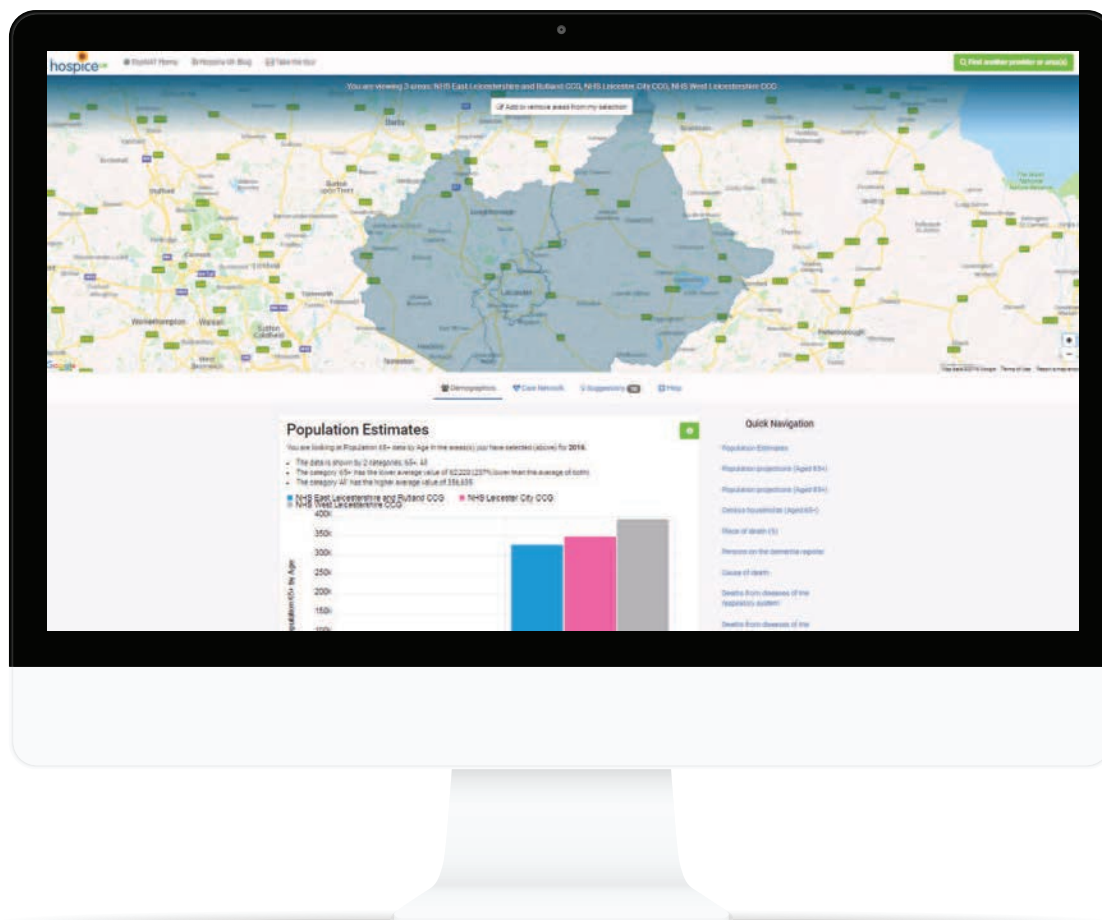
hospiceuk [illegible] Home Hospice UK Blog Take the tour

Find another provider or area(s)

You are viewing 3 areas: NHS East Leicestershire and Rutland CCG, NHS Leicester City CCG, NHS West Leicestershire CCG

Add or remove areas from my selection

Derby Burton upon Trent Loughborough Leicester Wolverhampton Walsall Sutton Coldfield Peterborough Nuneaton Tamworth

Google

Demographics Care Network Suggestions Map

Population Estimates

You are looking at Population 65+ data by Age in the area(s) you have selected (above) for 2016.

- The data is shown by 2 categories: 65+, All
- The category 65+ has the lower average value of 62,220 ([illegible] lower than the average of both)
- The category All has the higher average value of 356,635

NHS East Leicestershire and Rutland CCG NHS Leicester City CCG NHS West Leicestershire CCG

400k
350k
300k
250k
200k
150k
100k

Population 65+ by Age

Quick Navigation

Population Estimates

Population projections (Aged 65+)

Population projections (Aged 85+)

Census households (Aged 65+)

Place of death (%)

Persons on the dementia register

Cause of death

Deaths from diseases of the respiratory system

Deaths from diseases of the